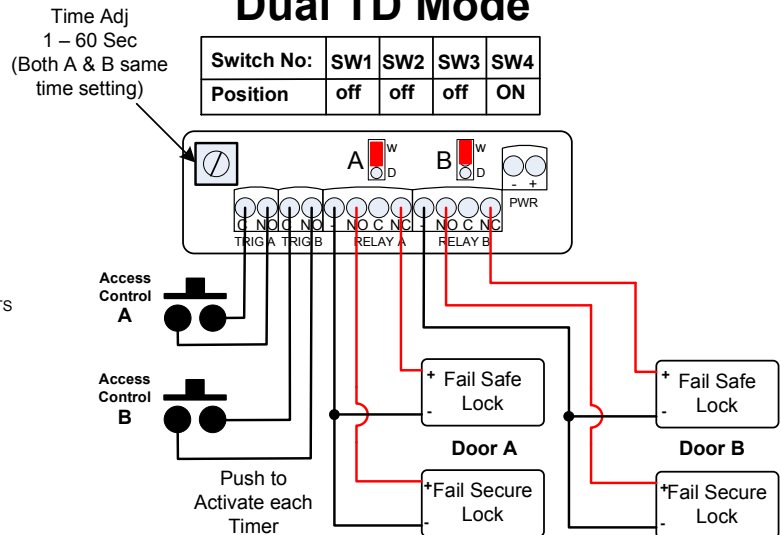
Dual TD Mode

Time Adj
1 – 60 Sec
(Both A & B same time setting)

| Switch No: | SW1 | SW2 | SW3 | SW4 |
|---|---|---|---|---|
| Position | off | off | off | ON |

A W D
B W D

- +
PWR

C NO C NO - NO C NC - NO C NC
TRIG A TRIG B RELAY A RELAY B

rs

Access Control A

Access Control B

Push to Activate each Timer

+ Fail Safe Lock -

Door A

+ Fail Secure Lock -

+ Fail Safe Lock -

Door B

+ Fail Secure Lock -